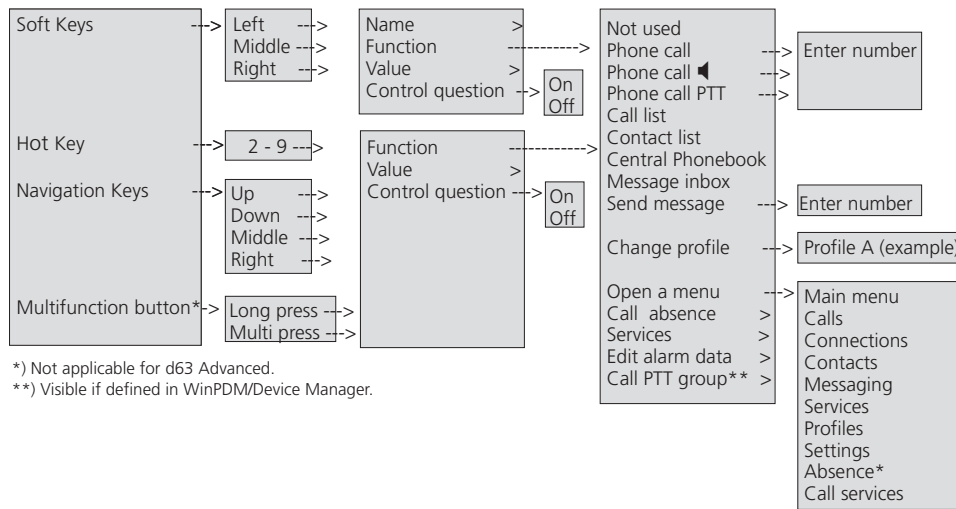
Soft Keys

Left
Middle
Right

Name >
Function
Value >
Control question

On
Off

Hot Key

2 - 9

Function
Value >
Control question

On
Off

Navigation Keys

Up
Down
Middle
Right

Multifunction button*

Long press
Multi press

Not used
Phone call
Phone call
Phone call PTT
Call list
Contact list
Central Phonebook
Message inbox
Send message

Change profile

Open a menu
Call absence >
Services >
Edit alarm data >
Call PTT group** >

Enter number

Enter number

Profile A (example)

Main menu
Calls
Connections
Contacts
Messaging
Services
Profiles
Settings
Absence*
Call services

*) Not applicable for d63 Advanced.
**) Visible if defined in WinPDM/Device Manager.